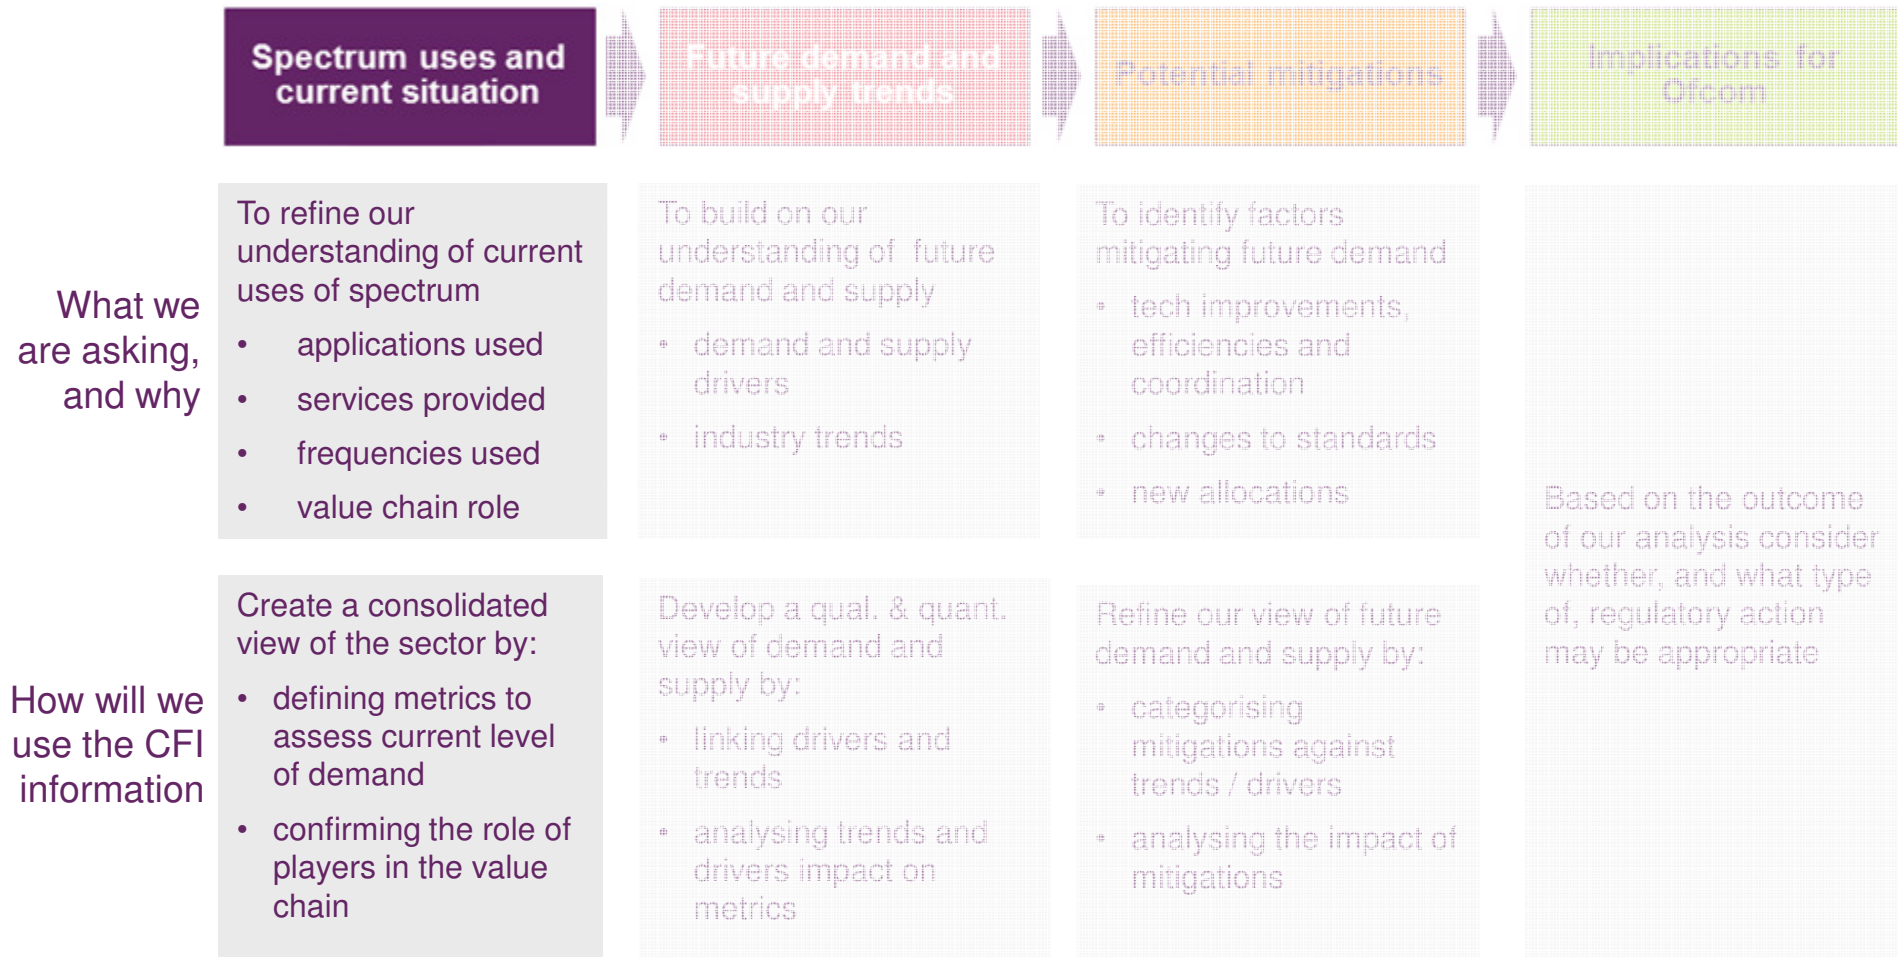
Spectrum uses and current situation

Future demand and supply trends

Potential mitigations

Implications for Ofcom

What we are asking, and why

To refine our understanding of current uses of spectrum
- applications used
- services provided
- frequencies used
- value chain role

To build on our understanding of future demand and supply
- demand and supply drivers
- industry trends

To identify factors mitigating future demand
- tech improvements, efficiencies and coordination
- changes to standards
- new allocations

Based on the outcome of our analysis consider whether, and what type of, regulatory action may be appropriate

How will we use the CFI information

Create a consolidated view of the sector by:
- defining metrics to assess current level of demand
- confirming the role of players in the value chain

Develop a qual. & quant. view of demand and supply by:
- linking drivers and trends
- analysing trends and drivers impact on metrics

Refine our view of future demand and supply by:
- categorising mitigations against trends / drivers
- analysing the impact of mitigations